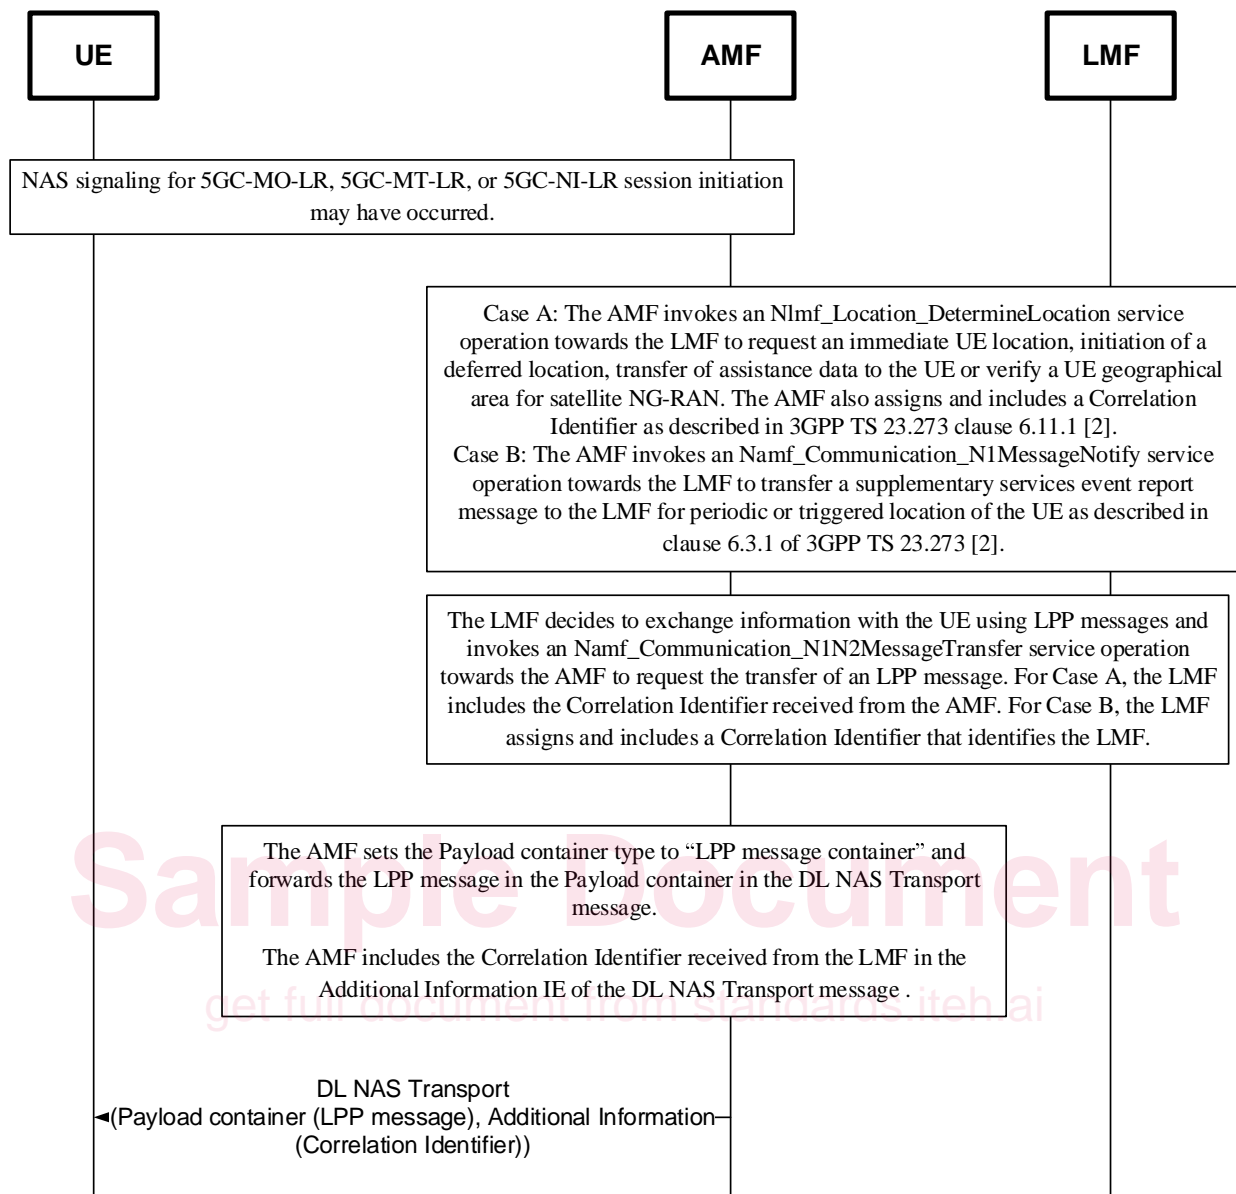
UE

AMF

LMF

NAS signaling for 5GC-MO-LR, 5GC-MT-LR, or 5GC-NI-LR session initiation may have occurred.

Case A: The AMF invokes an Nlmf_Location_DetermineLocation service operation towards the LMF to request an immediate UE location, initiation of a deferred location, transfer of assistance data to the UE or verify a UE geographical area for satellite NG-RAN. The AMF also assigns and includes a Correlation Identifier as described in 3GPP TS 23.273 clause 6.11.1 [2].
Case B: The AMF invokes an Namf_Communication_N1MessageNotify service operation towards the LMF to transfer a supplementary services event report message to the LMF for periodic or triggered location of the UE as described in clause 6.3.1 of 3GPP TS 23.273 [2].

The LMF decides to exchange information with the UE using LPP messages and invokes an Namf_Communication_N1N2MessageTransfer service operation towards the AMF to request the transfer of an LPP message. For Case A, the LMF includes the Correlation Identifier received from the AMF. For Case B, the LMF assigns and includes a Correlation Identifier that identifies the LMF.

Sample Document

The AMF sets the Payload container type to “LPP message container” and forwards the LPP message in the Payload container in the DL NAS Transport message.

The AMF includes the Correlation Identifier received from the LMF in the Additional Information IE of the DL NAS Transport message .

get full document from standards.iteh.ai

DL NAS Transport
(Payload container (LPP message), Additional Information (Correlation Identifier))